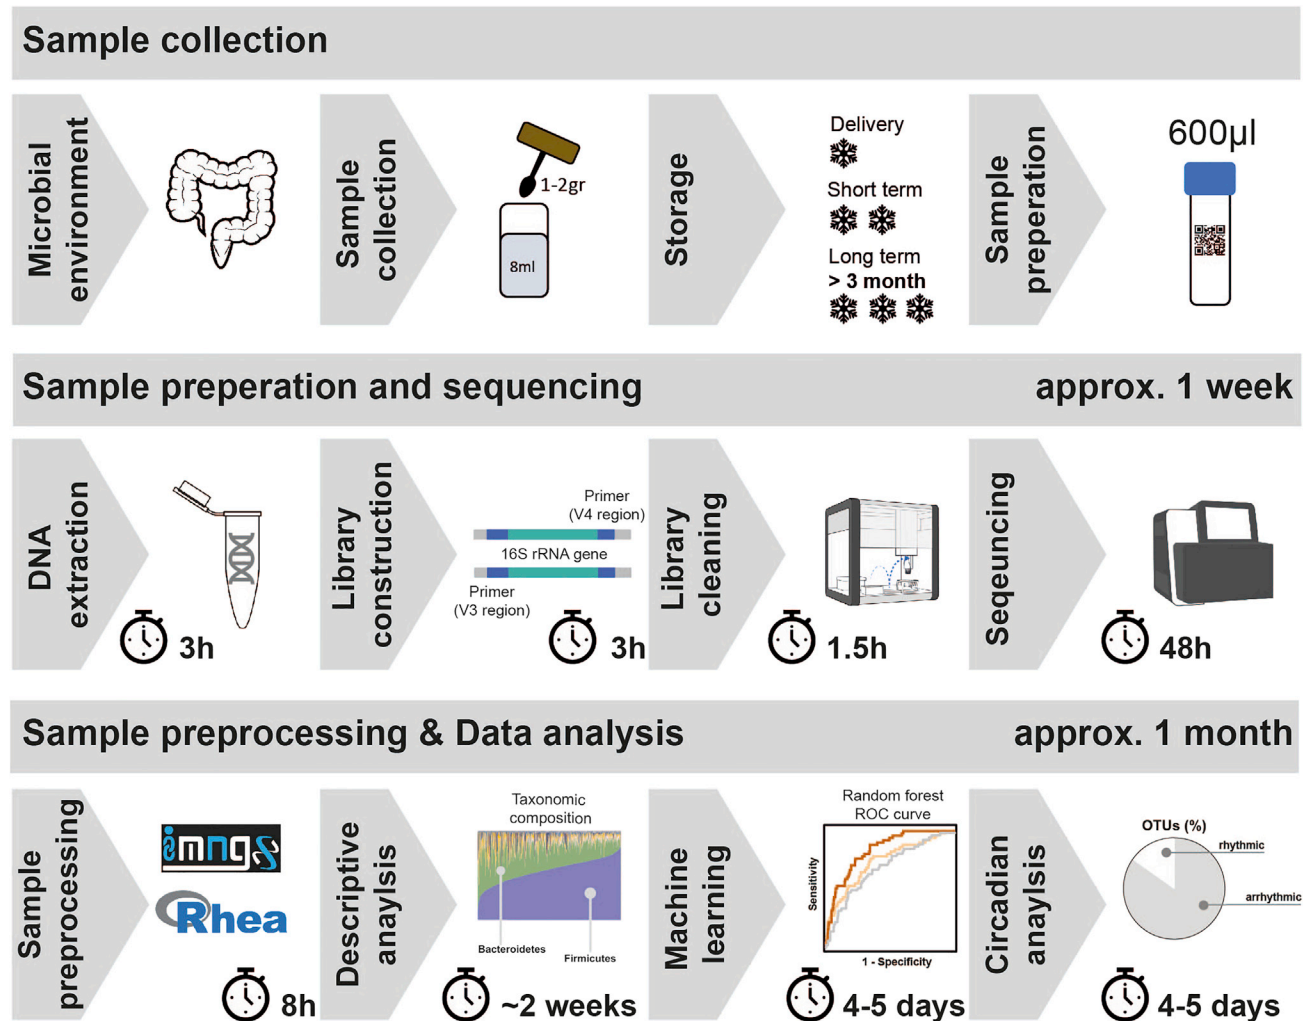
Sample collection

Microbial environment

Sample collection

1-2gr

8ml

Storage

Delivery

Short term

Long term
> 3 month

Sample preperation

600µl

Sample preperation and sequencing

approx. 1 week

DNA extraction

3h

Library construction

Primer (V4 region)

16S rRNA gene

Primer (V3 region)

3h

Library cleaning

1.5h

Seqeuncing

48h

Sample preprocessing & Data analysis

approx. 1 month

Sample preprocessing

imngs

Rhea

8h

Descriptive anaylsis

Taxonomic composition

Bacteroidetes

Firmicutes

~2 weeks

Machine learning

Random forest ROC curve

Sensitivity

1 - Specificity

4-5 days

Circadian analysis

OTUs (%)

rhythmic

arrhythmic

4-5 days